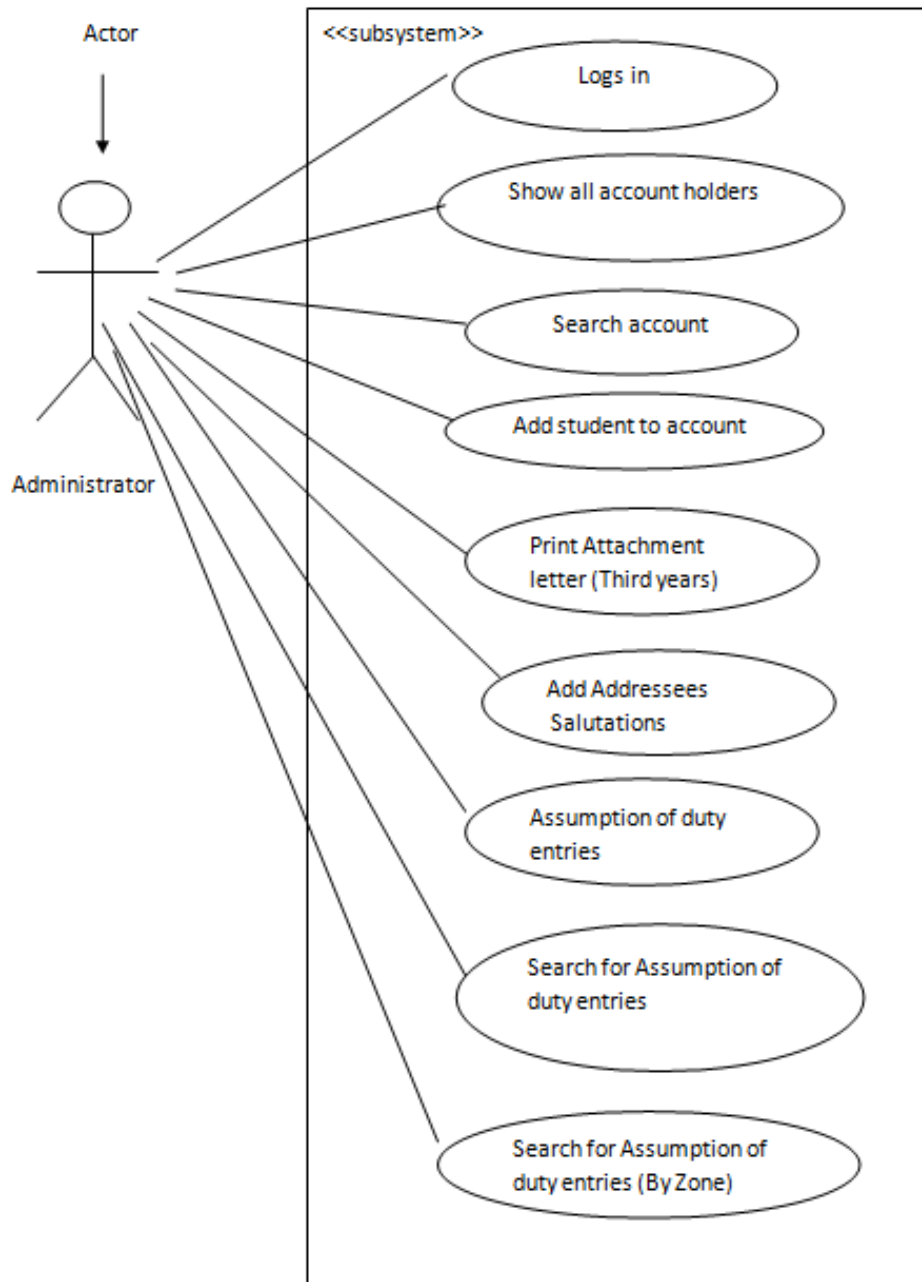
Actor

Administrator

<<subsystem>>

Logs in

Show all account holders

Search account

Add student to account

Print Attachment letter (Third years)

Add Addressees Salutations

Assumption of duty entries

Search for Assumption of duty entries

Search for Assumption of duty entries (By Zone)